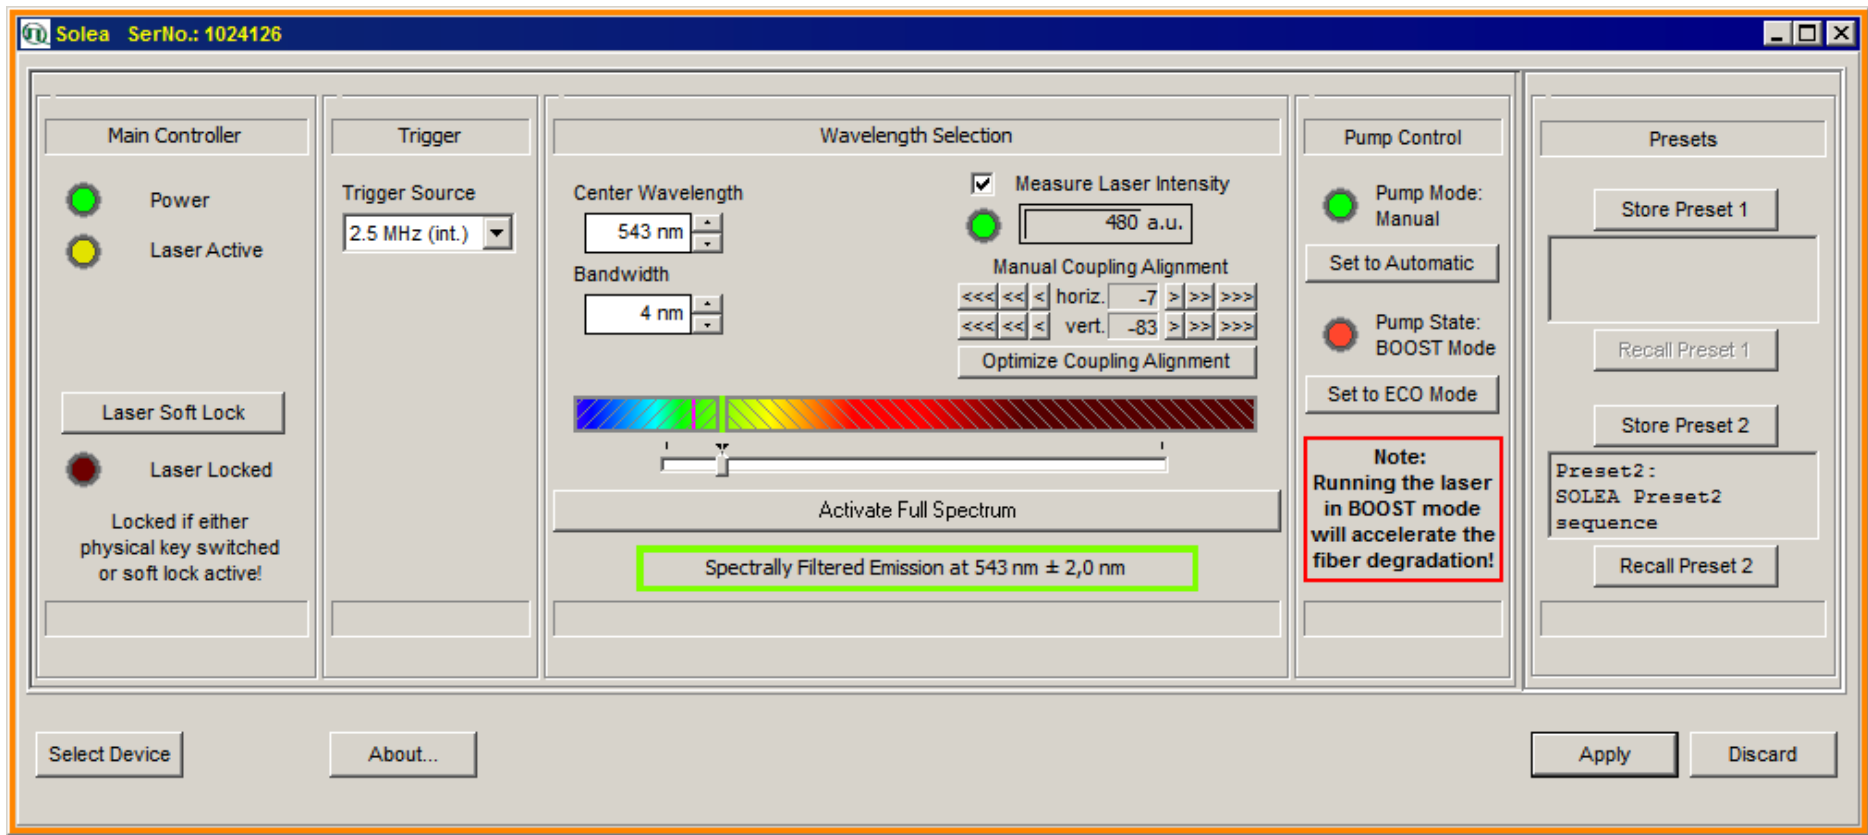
Solea SerNo.: 1024126

Main Controller

Power

Laser Active

Laser Soft Lock

Laser Locked

Locked if either physical key switched or soft lock active!

Trigger

Trigger Source

2.5 MHz (int.)

Wavelength Selection

Center Wavelength

543 nm

Bandwidth

4 nm

Measure Laser Intensity

480 a.u.

Manual Coupling Alignment

<<< << < horiz. -7 > >> >>>

<<< << < vert. -83 > >> >>>

Optimize Coupling Alignment

Activate Full Spectrum

Spectrally Filtered Emission at 543 nm ± 2,0 nm

Pump Control

Pump Mode: Manual

Set to Automatic

Pump State: BOOST Mode

Set to ECO Mode

Note: Running the laser in BOOST mode will accelerate the fiber degradation!

Presets

Store Preset 1

Recall Preset 1

Store Preset 2

Preset2: SOLEA Preset2 sequence

Recall Preset 2

Select Device

About...

Apply

Discard